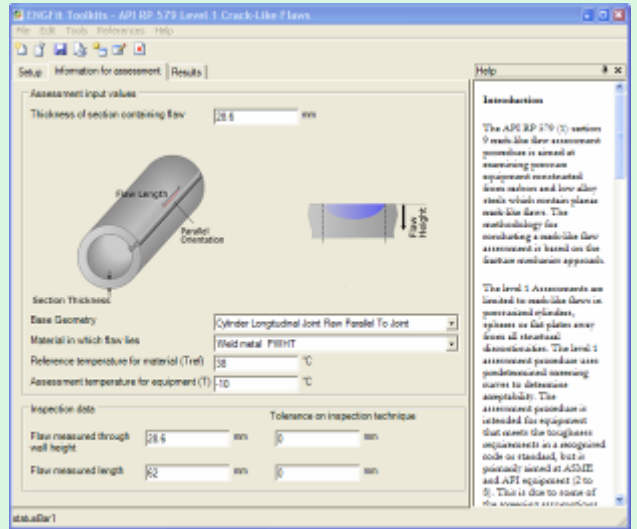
ENGFit Toolkits - API RP 579 Level 1 Crack-Like Flaws

File Edit Tools References Help

Setup | Information for assessment | Results

Assessment input values

Thickness of section containing flaw 28.6 mm

Flaw Length

Parallel Orientation

Flaw Height

Section Thickness

Base Geometry Cylinder Longitudinal Joint Flaw Parallel To Joint

Material in which flaw lies Weld metal PWHT

Reference temperature for material (Tref) 38 °C

Assessment temperature for equipment (T) -10 °C

Inspection data

Tolerance on inspection technique

Flaw measured through wall height 28.6 mm 0 mm

Flaw measured length 52 mm 0 mm

Help

Introduction

The API RP 579 (1) section 9 crack-like flaw assessment procedure is aimed at assessing pressure equipment constructed from carbon and low alloy steels which contain planar crack-like flaws. The methodology for conducting a crack-like flaw assessment is based on the fracture mechanics approach.

The level 1 Assessments are limited to crack-like flaws in pressurized cylinders, spheres or flat plates away from all structural discontinuities. The level 1 assessment procedure uses predetermined screening curves to determine acceptability. The assessment procedure is intended for equipment that meets the toughness requirements as a recognized code or standard, but is primarily aimed at ASME and API equipment (2 to 5). This is due to some of the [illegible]

statusBar1